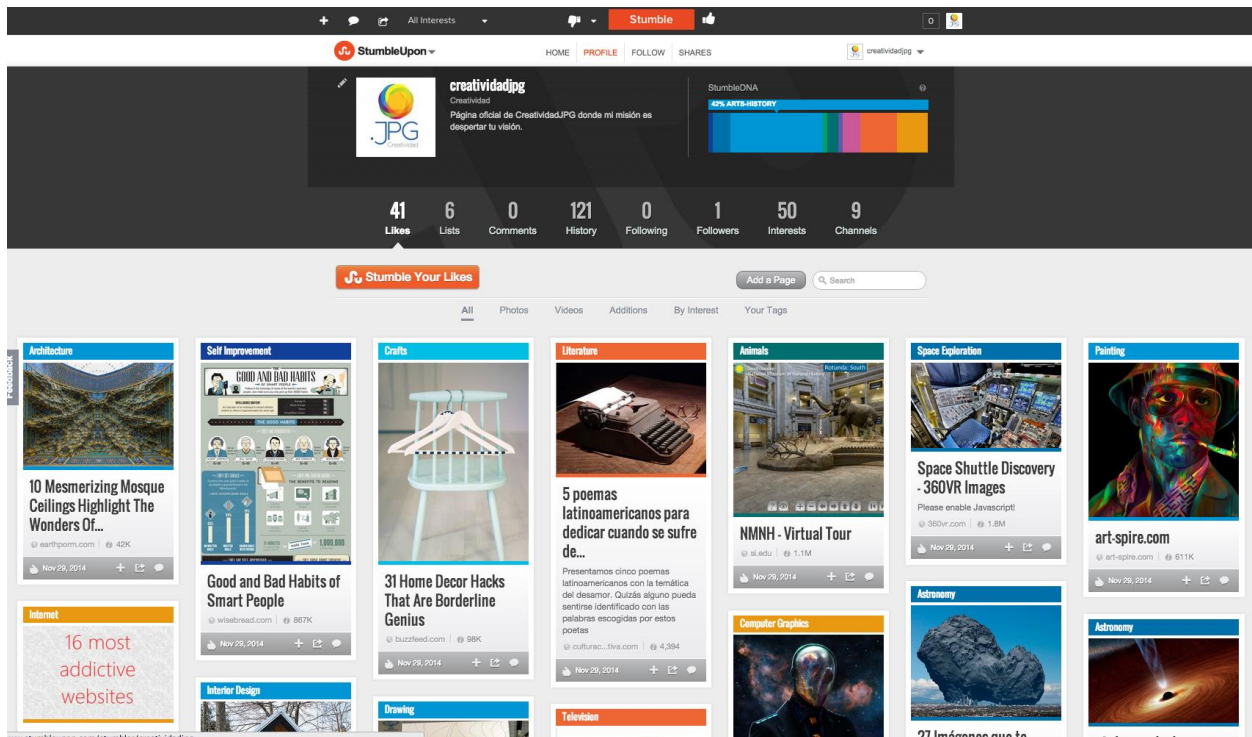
All Interests

Stumble

0

StumbleUpon

HOME PROFILE FOLLOW SHARES

creatividadjpg

.JPG Creatividad

creatividadjpg
Creatividad
Página oficial de CreatividadJPG donde mi misión es despertar tu visión.

StumbleDNA
42% ARTS-HISTORY

41 Likes
6 Lists
0 Comments
121 History
0 Following
1 Followers
50 Interests
9 Channels

Stumble Your Likes

Add a Page
Search

All Photos Videos Additions By Interest Your Tags

Feedback

Architecture
10 Mesmerizing Mosque Ceilings Highlight The Wonders Of...
earthporm.com 42K
Nov 29, 2014

Internet
16 most addictive websites

Self Improvement
GOOD AND BAD HABITS OF SMART PEOPLE
Good and Bad Habits of Smart People
wisebread.com 867K
Nov 29, 2014

Interior Design

Crafts
31 Home Decor Hacks That Are Borderline Genius
buzzfeed.com 98K
Nov 29, 2014

Drawing

Literature
5 poemas latinoamericanos para dedicar cuando se sufre de...
Presentamos cinco poemas latinoamericanos con la temática del desamor. Quizás alguno pueda sentirse identificado con las palabras escogidas por estos poetas
culturac...tiva.com 4,394
Nov 29, 2014

Television

Animals
Rotunda: South
NMNH - Virtual Tour
si.edu 1.1M
Nov 29, 2014

Computer Graphics

Space Exploration
Space Shuttle Discovery - 360VR Images
Please enable Javascript!
360vr.com 1.8M
Nov 29, 2014

Astronomy
27 Imágenes que te

Painting
art-spire.com
art-spire.com 611K
Nov 29, 2014

Astronomy